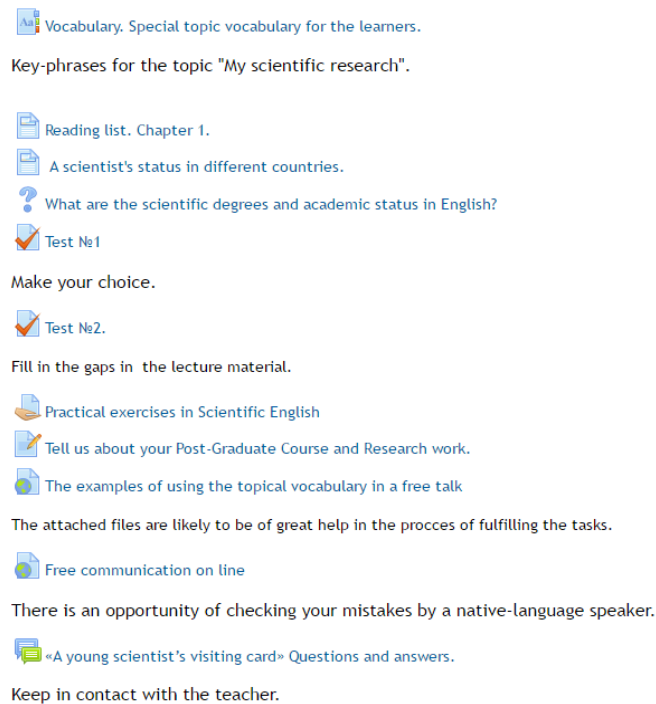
Aa Vocabulary. Special topic vocabulary for the learners.

Key-phrases for the topic "My scientific research".

Reading list. Chapter 1.

A scientist's status in different countries.

What are the scientific degrees and academic status in English?

Test №1

Make your choice.

Test №2.

Fill in the gaps in the lecture material.

Practical exercises in Scientific English

Tell us about your Post-Graduate Course and Research work.

The examples of using the topical vocabulary in a free talk

The attached files are likely to be of great help in the procces of fulfilling the tasks.

Free communication on line

There is an opportunity of checking your mistakes by a native-language speaker.

«A young scientist's visiting card» Questions and answers.

Keep in contact with the teacher.